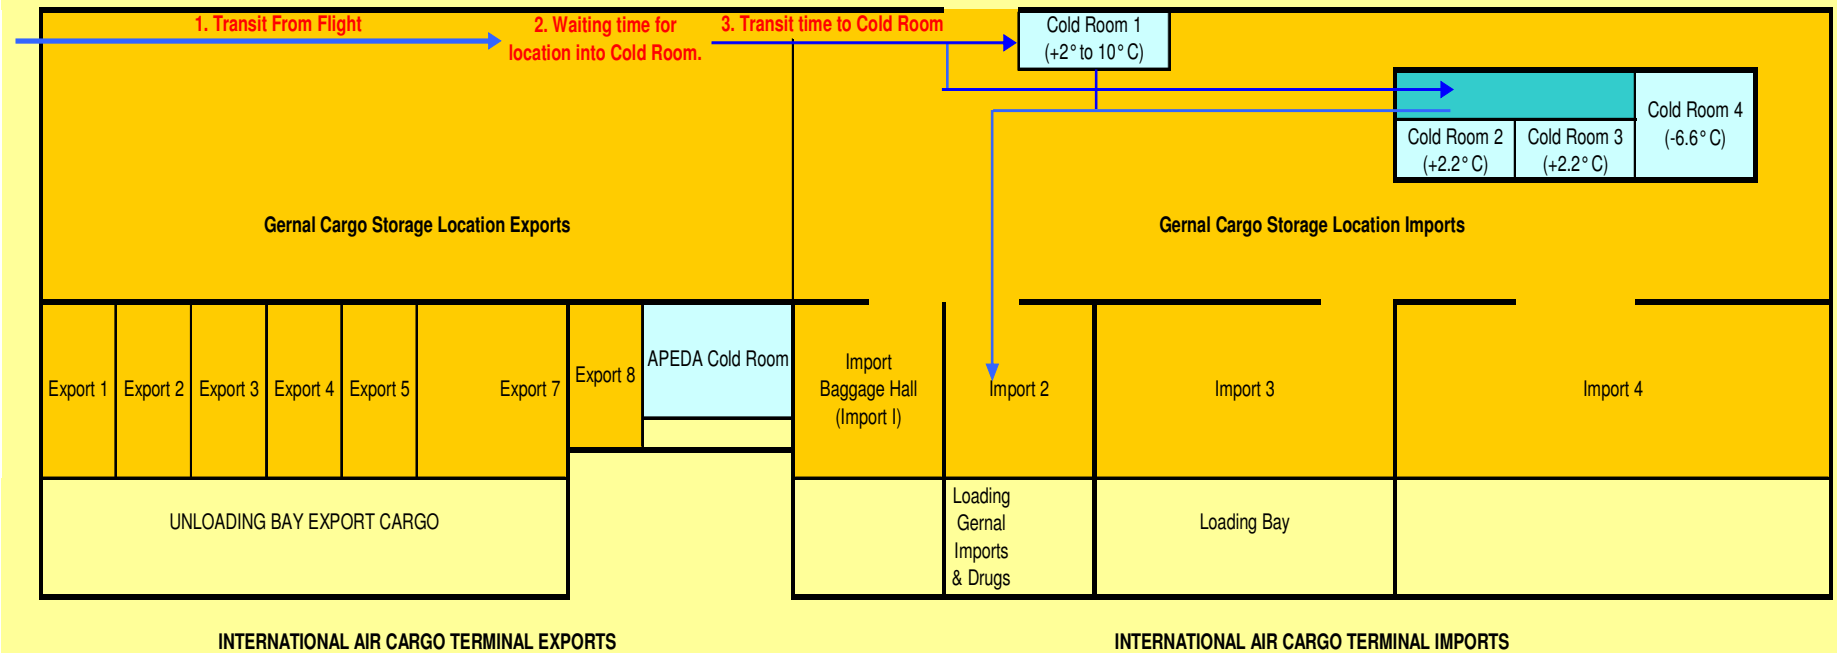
1. Transit From Flight

2. Waiting time for location into Cold Room.

3. Transit time to Cold Room

Cold Room 1 (+2° to 10° C)

Cold Room 4 (-6.6° C)

Cold Room 2 (+2.2° C)

Cold Room 3 (+2.2° C)

Gernal Cargo Storage Location Exports

Gernal Cargo Storage Location Imports

Export 1

Export 2

Export 3

Export 4

Export 5

Export 7

Export 8

APEDA Cold Room

Import Baggage Hall (Import I)

Import 2

Import 3

Import 4

UNLOADING BAY EXPORT CARGO

Loading Gernal Imports & Drugs

Loading Bay

INTERNATIONAL AIR CARGO TERMINAL EXPORTS

INTERNATIONAL AIR CARGO TERMINAL IMPORTS